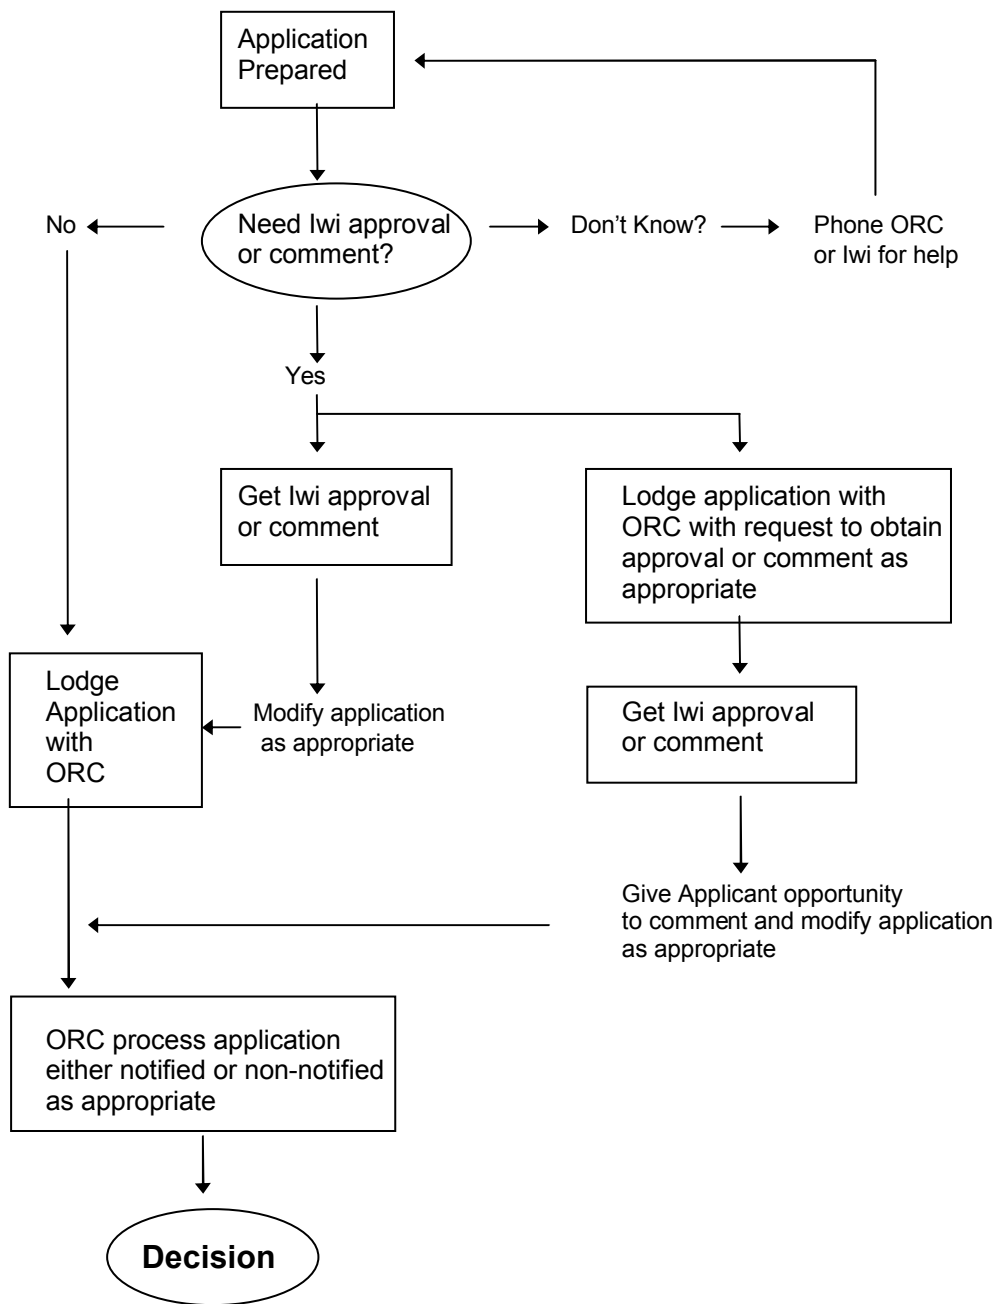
Application Prepared

No

Need Iwi approval or comment?

Don’t Know?

Phone ORC or Iwi for help

Yes

Get Iwi approval or comment

Lodge application with ORC with request to obtain approval or comment as appropriate

Lodge Application with ORC

Modify application as appropriate

Get Iwi approval or comment

Give Applicant opportunity to comment and modify application as appropriate

ORC process application either notified or non-notified as appropriate

Decision